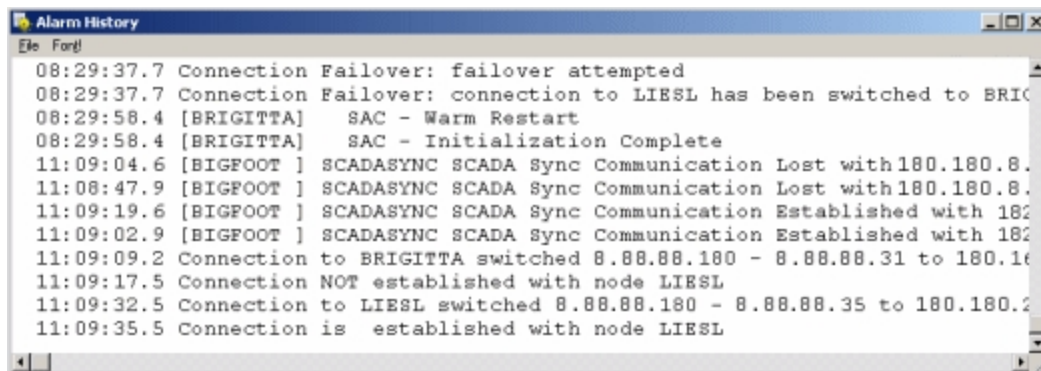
Alarm History

File Font!

08:29:37.7 Connection Failover: failover attempted
08:29:37.7 Connection Failover: connection to LIESL has been switched to BRI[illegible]
08:29:58.4 [BRIGITTA] SAC - Warm Restart
08:29:58.4 [BRIGITTA] SAC - Initialization Complete
11:09:04.6 [BIGFOOT ] SCADASYNC SCADA Sync Communication Lost with 180.180.8.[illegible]
11:08:47.9 [BIGFOOT ] SCADASYNC SCADA Sync Communication Lost with 180.180.8.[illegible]
11:09:19.6 [BIGFOOT ] SCADASYNC SCADA Sync Communication Established with 18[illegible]
11:09:02.9 [BIGFOOT ] SCADASYNC SCADA Sync Communication Established with 18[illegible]
11:09:09.2 Connection to BRIGITTA switched 8.88.88.180 - 8.88.88.31 to 180.1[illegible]
11:09:17.5 Connection NOT established with node LIESL
11:09:32.5 Connection to LIESL switched 8.88.88.180 - 8.88.88.35 to 180.180.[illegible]
11:09:35.5 Connection is established with node LIESL